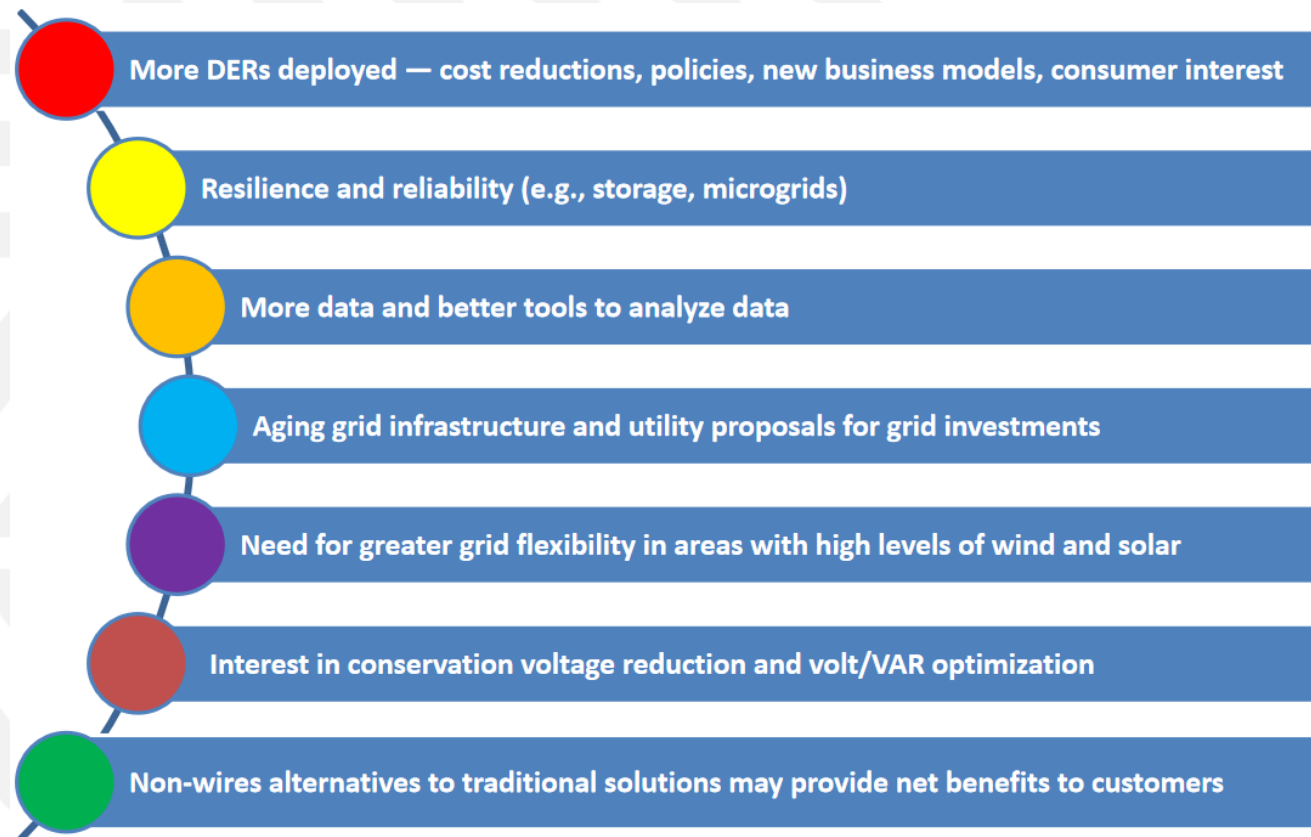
More DERs deployed — cost reductions, policies, new business models, consumer interest

Resilience and reliability (e.g., storage, microgrids)

More data and better tools to analyze data

Aging grid infrastructure and utility proposals for grid investments

Need for greater grid flexibility in areas with high levels of wind and solar

Interest in conservation voltage reduction and volt/VAR optimization

Non-wires alternatives to traditional solutions may provide net benefits to customers